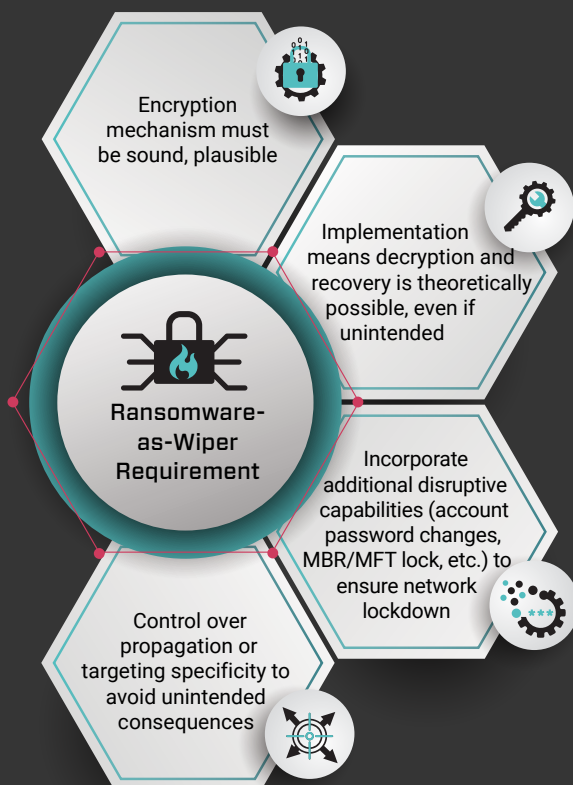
Encryption mechanism must be sound, plausible

Implementation means decryption and recovery is theoretically possible, even if unintended

Ransomware-as-Wiper Requirement

Incorporate additional disruptive capabilities (account password changes, MBR/MFT lock, etc.) to ensure network lockdown

Control over propagation or targeting specificity to avoid unintended consequences